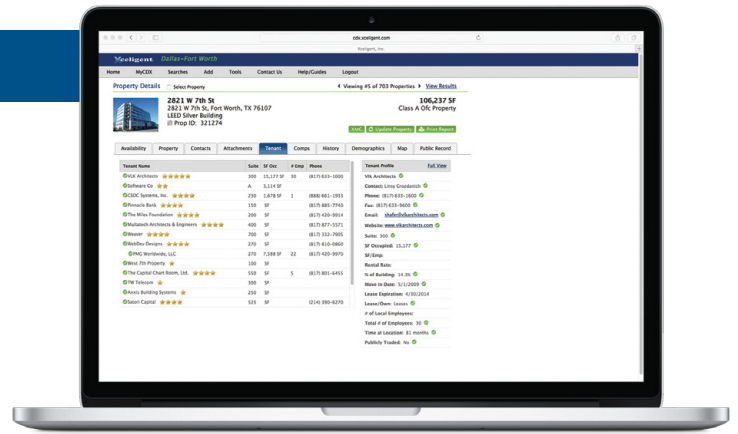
cdx.xceligent.com

Xceligent, Inc.

Xceligent Dallas–Fort Worth

Home MyCDX Searches Add Tools Contact Us Help/Guides Logout

Property Details Select Property

Viewing #5 of 703 Properties View Results

2821 W 7th St
2821 W 7th St, Fort Worth, TX 76107
LEED Silver Building
Prop ID: 321274

106,237 SF
Class A Ofc Property

Update Property Print Report

Availability Property Contacts Attachments Tenant Comps History Demographics Map Public Record

| Tenant Name | Suite | SF Occ | # Emp | Phone |
|---|---|---|---|---|
| VLK Architects | 300 | 15,177 SF | 30 | (817) 633-1600 |
| Software Co | A | 3,114 SF | | |
| CSDC Systems, Inc. | 250 | 1,878 SF | 1 | (888) 661-1933 |
| Pinnacle Bank | 150 | SF | | (817) 885-7740 |
| The Miles Foundation | 200 | SF | | (817) 420-9914 |
| Mullanich Architects & Engineers | 400 | SF | | (817) 877-5571 |
| Weaver | 700 | SF | | (817) 332-7905 |
| WebDev Designs | 270 | SF | | (817) 810-0860 |
| PMG Worldwide, LLC | 270 | 7,388 SF | 22 | (817) 420-9970 |
| West 7th Property | 100 | SF | | |
| The Capital Chart Room, Ltd. | 550 | SF | 5 | (817) 801-6455 |
| TW Telecom | 300 | SF | | |
| Assets Building Systems | 250 | SF | | |
| Satori Capital | 525 | SF | | (214) 390-6270 |

Tenant Profile Full View
Vlk Architects
Contact: Linzy Groslanich
Phone: (817) 633-1600
Fax: (817) 633-5600
Email: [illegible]@vlkarchitects.com
Website: www.vlkarchitects.com
Suite: 300
SF Occupied: 15,177
SF/Emp:
Rental Rate:
% of Building: 14.3%
Move In Date: 5/1/2009
Lease Expiration: 4/30/2014
Lease/Own: Leases
# of Local Employees:
Total # of Employees: 30
Time at Location: 81 months
Publicly Traded: No